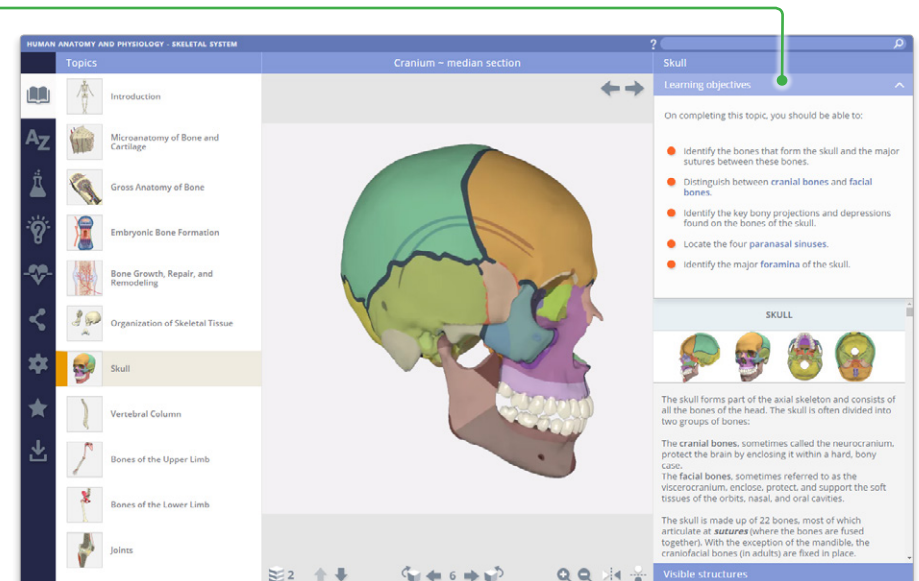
HUMAN ANATOMY AND PHYSIOLOGY - SKELETAL SYSTEM

?

Topics

Cranium – median section

Skull

Learning objectives

Introduction

Microanatomy of Bone and Cartilage

Gross Anatomy of Bone

Embryonic Bone Formation

Bone Growth, Repair, and Remodeling

Organization of Skeletal Tissue

Skull

Vertebral Column

Bones of the Upper Limb

Bones of the Lower Limb

Joints

On completing this topic, you should be able to:

Identify the bones that form the skull and the major sutures between these bones.

Distinguish between cranial bones and facial bones.

Identify the key bony projections and depressions found on the bones of the skull.

Locate the four paranasal sinuses.

Identify the major foramina of the skull.

SKULL

The skull forms part of the axial skeleton and consists of all the bones of the head. The skull is often divided into two groups of bones:

The cranial bones, sometimes called the neurocranium, protect the brain by enclosing it within a hard, bony case.
The facial bones, sometimes referred to as the viscerocranium, enclose, protect, and support the soft tissues of the orbits, nasal, and oral cavities.

The skull is made up of 22 bones, most of which articulate at sutures (where the bones are fused together). With the exception of the mandible, the craniofacial bones (in adults) are fixed in place.

2

6

Visible structures